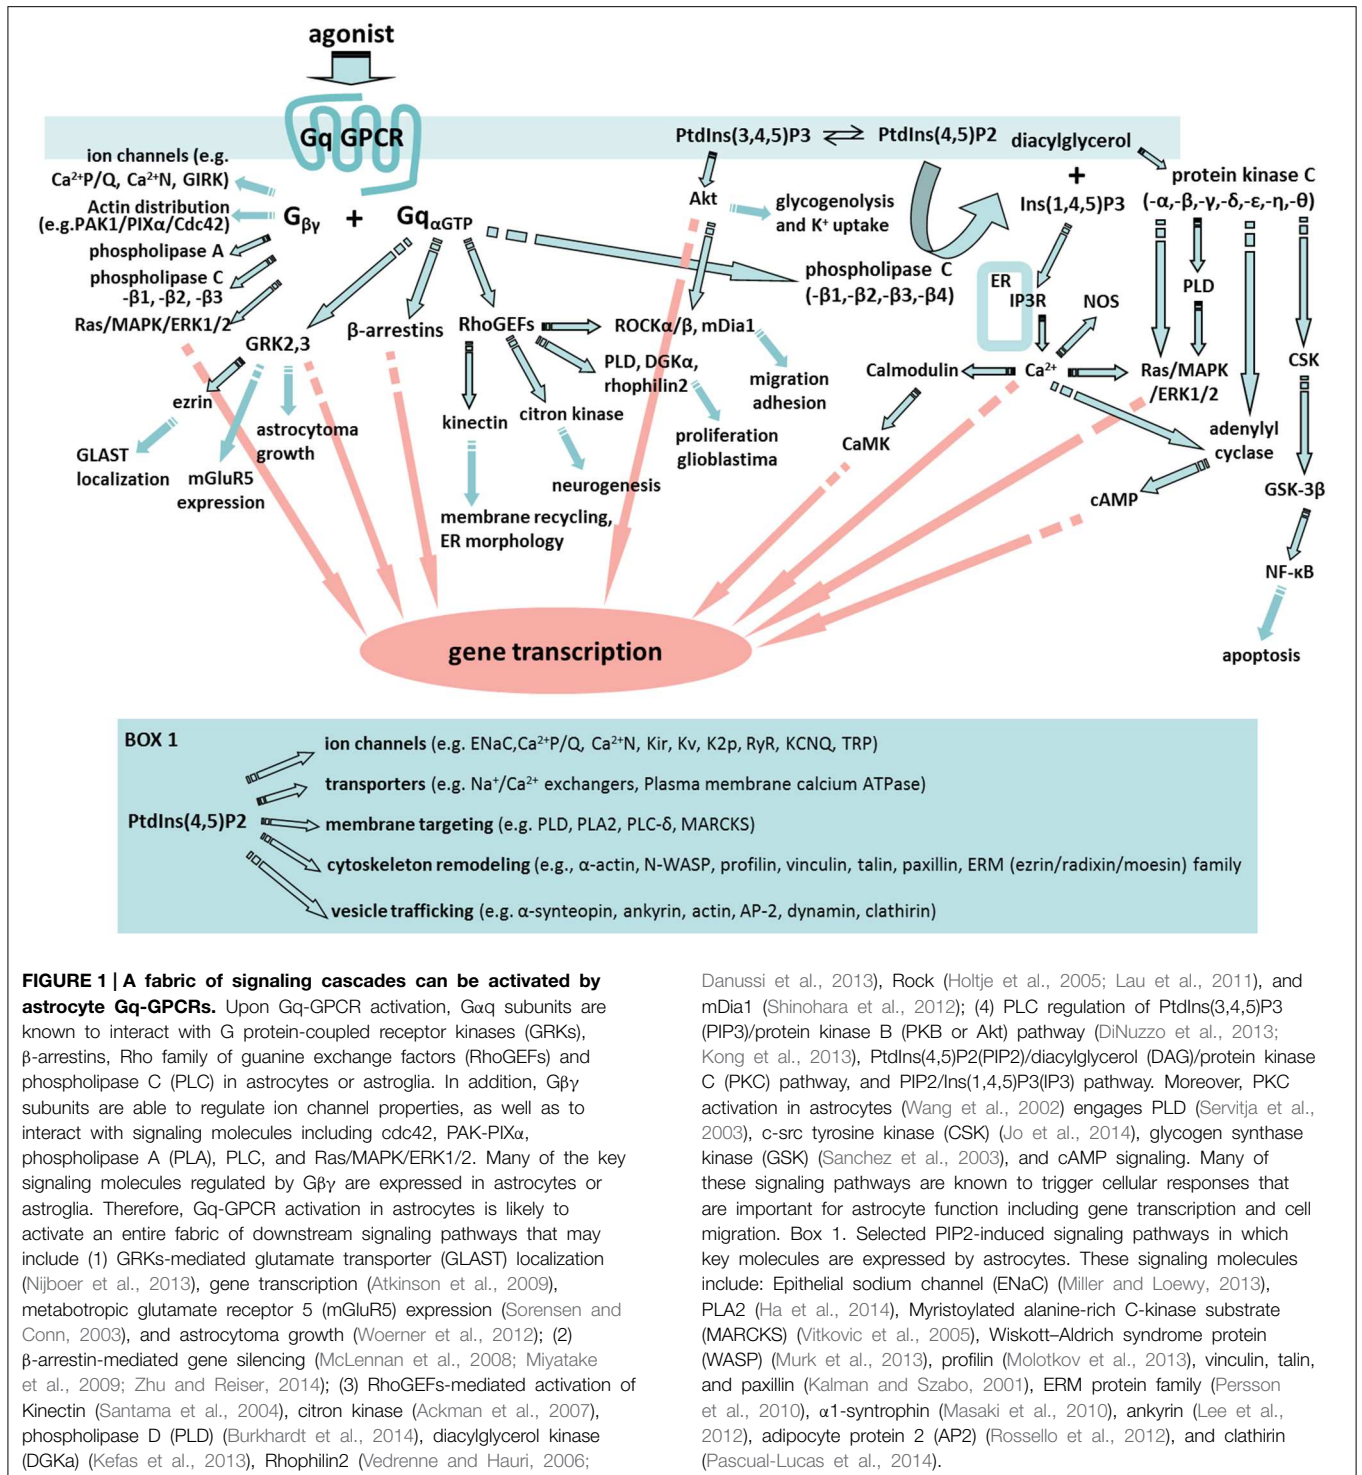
agonist

Gq GPCR

ion channels (e.g. $Ca^{2+}$P/Q, $Ca^{2+}$N, GIRK)

Actin distribution (e.g.PAK1/PIXα/Cdc42)

phospholipase A

phospholipase C -β1, -β2, -β3

Ras/MAPK/ERK1/2

$G_{\beta\gamma}$ + $Gq_{\alpha GTP}$

GRK2,3

β-arrestins

RhoGEFs

ROCKα/β, mDia1

PLD, DGKα, rhophilin2

migration adhesion

proliferation glioblastima

kinectin

citron kinase

neurogenesis

membrane recycling, ER morphology

ezrin

GLAST localization

mGluR5 expression

astrocytoma growth

PtdIns(3,4,5)P3 ⇄ PtdIns(4,5)P2 diacylglycerol

Akt

glycogenolysis and $K^+$ uptake

phospholipase C (-β1,-β2,-β3,-β4)

+ Ins(1,4,5)P3

ER

IP3R

NOS

Calmodulin

$Ca^{2+}$

CaMK

protein kinase C (-α,-β,-γ,-δ,-ε,-η,-θ)

PLD

Ras/MAPK /ERK1/2

CSK

adenylyl cyclase

cAMP

GSK-3β

NF-κB

apoptosis

gene transcription

BOX 1

PtdIns(4,5)P2

ion channels (e.g. ENaC,$Ca^{2+}$P/Q, $Ca^{2+}$N, Kir, Kv, K2p, RyR, KCNQ, TRP)

transporters (e.g. $Na^+/Ca^{2+}$ exchangers, Plasma membrane calcium ATPase)

membrane targeting (e.g. PLD, PLA2, PLC-δ, MARCKS)

cytoskeleton remodeling (e.g., α-actin, N-WASP, profilin, vinculin, talin, paxillin, ERM (ezrin/radixin/moesin) family

vesicle trafficking (e.g. α-synteopin, ankyrin, actin, AP-2, dynamin, clathirin)

FIGURE 1 | A fabric of signaling cascades can be activated by astrocyte Gq-GPCRs. Upon Gq-GPCR activation, Gαq subunits are known to interact with G protein-coupled receptor kinases (GRKs), β-arrestins, Rho family of guanine exchange factors (RhoGEFs) and phospholipase C (PLC) in astrocytes or astroglia. In addition, Gβγ subunits are able to regulate ion channel properties, as well as to interact with signaling molecules including cdc42, PAK-PIXα, phospholipase A (PLA), PLC, and Ras/MAPK/ERK1/2. Many of the key signaling molecules regulated by Gβγ are expressed in astrocytes or astroglia. Therefore, Gq-GPCR activation in astrocytes is likely to activate an entire fabric of downstream signaling pathways that may include (1) GRKs-mediated glutamate transporter (GLAST) localization (Nijboer et al., 2013), gene transcription (Atkinson et al., 2009), metabotropic glutamate receptor 5 (mGluR5) expression (Sorensen and Conn, 2003), and astrocytoma growth (Woerner et al., 2012); (2) β-arrestin-mediated gene silencing (McLennan et al., 2008; Miyatake et al., 2009; Zhu and Reiser, 2014); (3) RhoGEFs-mediated activation of Kinectin (Santama et al., 2004), citron kinase (Ackman et al., 2007), phospholipase D (PLD) (Burkhardt et al., 2014), diacylglycerol kinase (DGKa) (Kefas et al., 2013), Rhophilin2 (Vedrenne and Hauri, 2006; Danussi et al., 2013), Rock (Holtje et al., 2005; Lau et al., 2011), and mDia1 (Shinohara et al., 2012); (4) PLC regulation of PtdIns(3,4,5)P3 (PIP3)/protein kinase B (PKB or Akt) pathway (DiNuzzo et al., 2013; Kong et al., 2013), PtdIns(4,5)P2(PIP2)/diacylglycerol (DAG)/protein kinase C (PKC) pathway, and PIP2/Ins(1,4,5)P3(IP3) pathway. Moreover, PKC activation in astrocytes (Wang et al., 2002) engages PLD (Servitja et al., 2003), c-src tyrosine kinase (CSK) (Jo et al., 2014), glycogen synthase kinase (GSK) (Sanchez et al., 2003), and cAMP signaling. Many of these signaling pathways are known to trigger cellular responses that are important for astrocyte function including gene transcription and cell migration. Box 1. Selected PIP2-induced signaling pathways in which key molecules are expressed by astrocytes. These signaling molecules include: Epithelial sodium channel (ENaC) (Miller and Loewy, 2013), PLA2 (Ha et al., 2014), Myristoylated alanine-rich C-kinase substrate (MARCKS) (Vitkovic et al., 2005), Wiskott–Aldrich syndrome protein (WASP) (Murk et al., 2013), profilin (Molotkov et al., 2013), vinculin, talin, and paxillin (Kalman and Szabo, 2001), ERM protein family (Persson et al., 2010), α1-syntrophin (Masaki et al., 2010), ankyrin (Lee et al., 2012), adipocyte protein 2 (AP2) (Rossello et al., 2012), and clathirin (Pascual-Lucas et al., 2014).